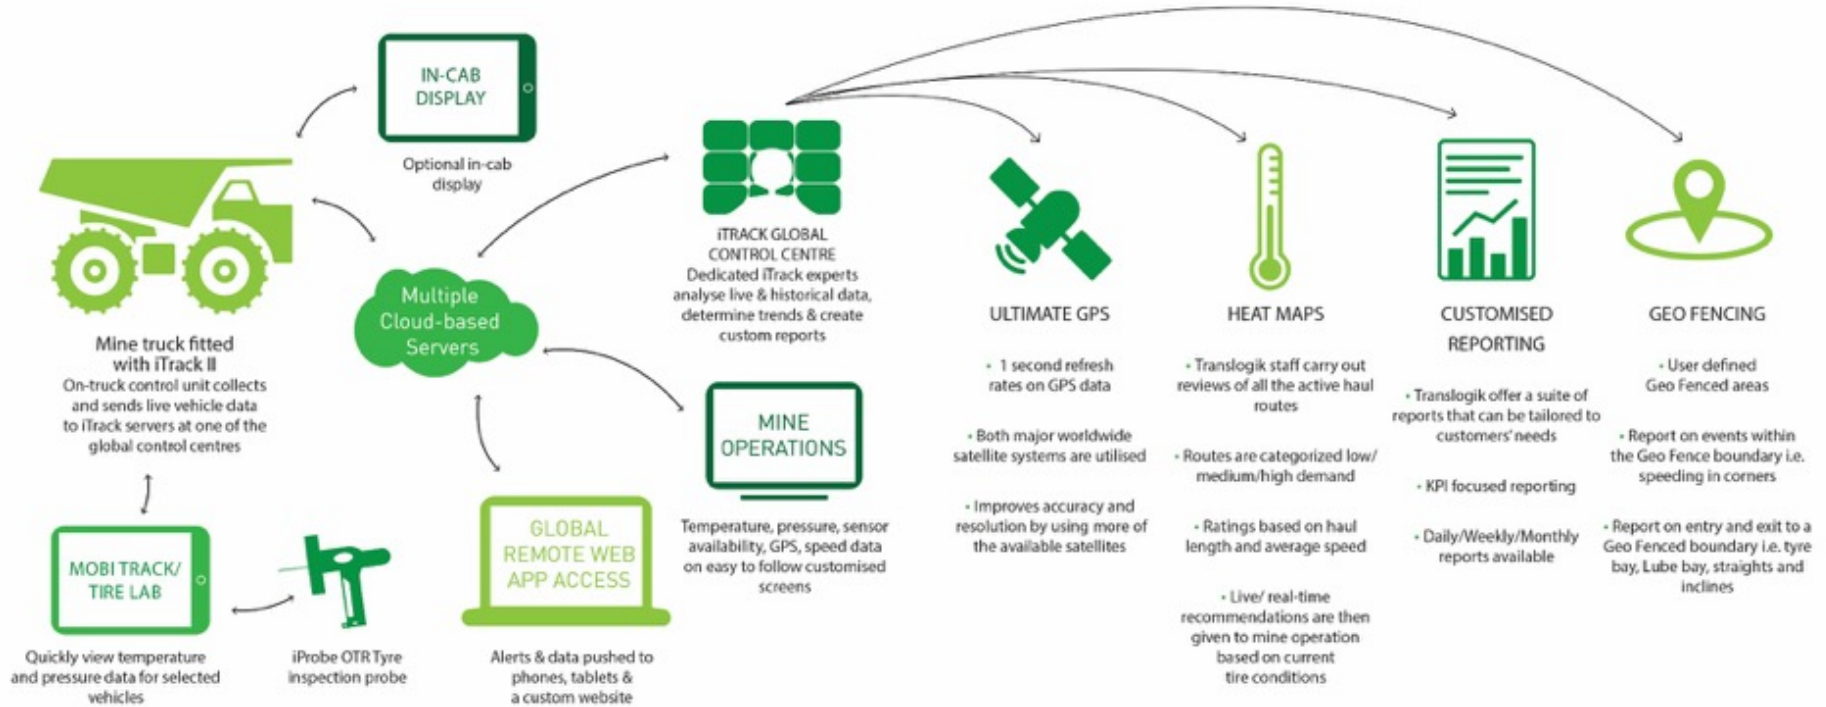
IN-CAB DISPLAY

Optional in-cab display

Mine truck fitted with iTrack II
On-truck control unit collects and sends live vehicle data to iTrack servers at one of the global control centres

Multiple Cloud-based Servers

iTRACK GLOBAL CONTROL CENTRE
Dedicated iTrack experts analyse live & historical data, determine trends & create custom reports

MINE OPERATIONS

Temperature, pressure, sensor availability, GPS, speed data on easy to follow customised screens

MOBI TRACK/ TIRE LAB

Quickly view temperature and pressure data for selected vehicles

iProbe OTR Tyre inspection probe

GLOBAL REMOTE WEB APP ACCESS

Alerts & data pushed to phones, tablets & a custom website

ULTIMATE GPS

• 1 second refresh rates on GPS data

• Both major worldwide satellite systems are utilised

• Improves accuracy and resolution by using more of the available satellites

HEAT MAPS

• Translogik staff carry out reviews of all the active haul routes

• Routes are categorized low/ medium/high demand

• Ratings based on haul length and average speed

• Live/ real-time recommendations are then given to mine operation based on current tire conditions

CUSTOMISED REPORTING

• Translogik offer a suite of reports that can be tailored to customers' needs

• KPI focused reporting

• Daily/Weekly/Monthly reports available

GEO FENCING

• User defined Geo Fenced areas

• Report on events within the Geo Fence boundary i.e. speeding in corners

• Report on entry and exit to a Geo Fenced boundary i.e. tyre bay, Lube bay, straights and inclines